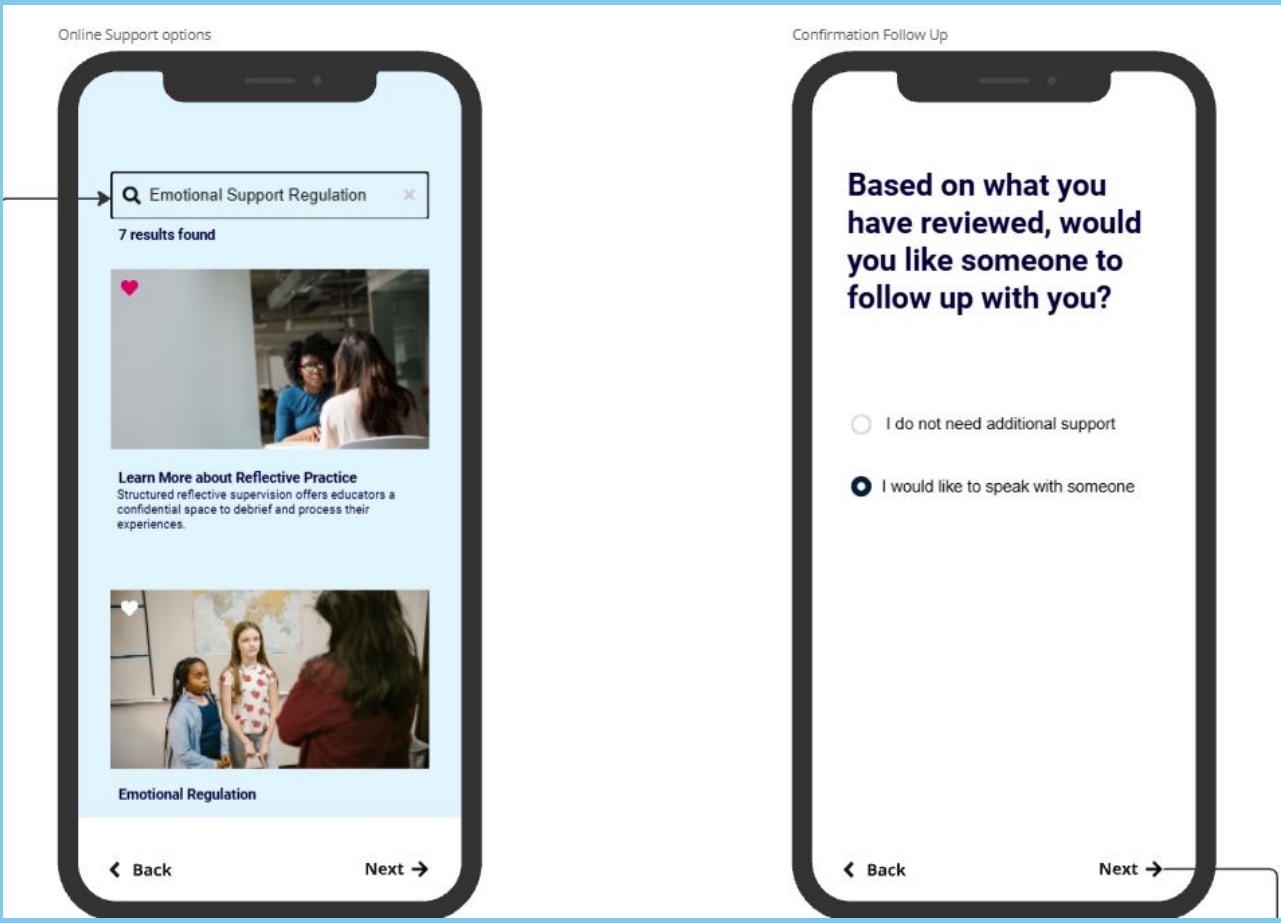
Online Support options

Emotional Support Regulation ×

7 results found

Learn More about Reflective Practice

Structured reflective supervision offers educators a confidential space to debrief and process their experiences.

Emotional Regulation

Back

Next

Confirmation Follow Up

Based on what you have reviewed, would you like someone to follow up with you?

I do not need additional support

I would like to speak with someone

Back

Next